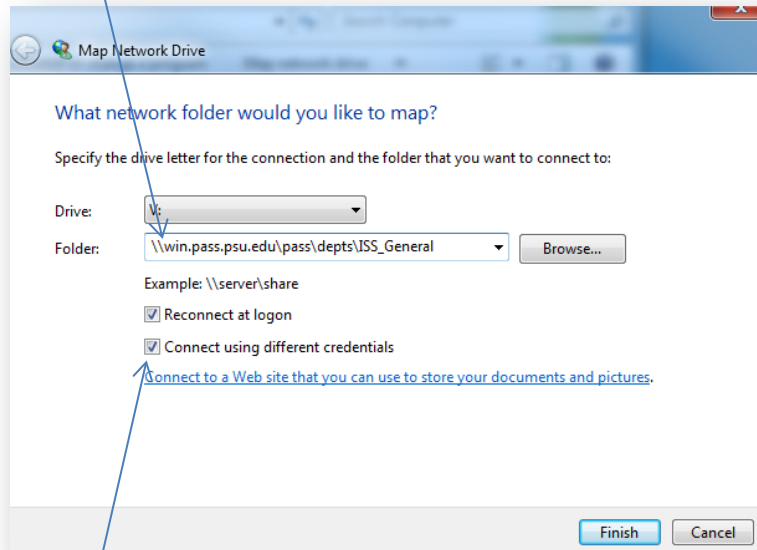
Map Network Drive

What network folder would you like to map?

Specify the drive letter for the connection and the folder that you want to connect to:

Drive: V:

Folder: \\win.pass.psu.edu\pass\depts\ISS_General Browse...

Example: \\server\share

Reconnect at logon

Connect using different credentials

Connect to a Web site that you can use to store your documents and pictures.

Finish Cancel